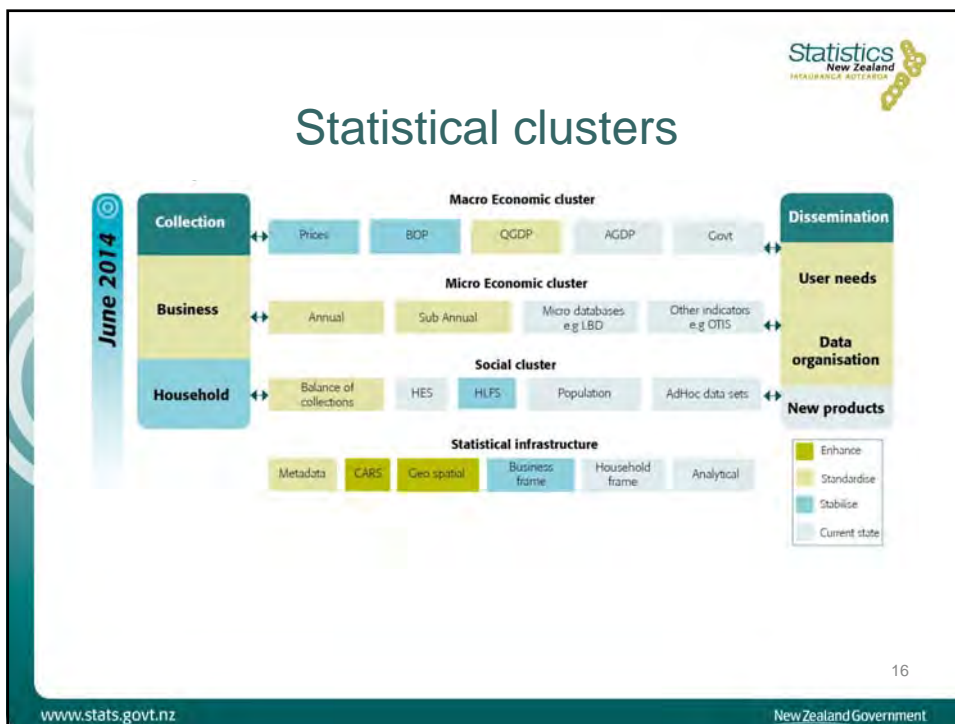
Statistics New Zealand
TATAURANGA AOTEAROA

Statistical clusters

June 2014

Collection

Business

Household

Macro Economic cluster

Prices | BOP | QGDP | AGDP | Govt

Micro Economic cluster

Annual | Sub Annual | Micro databases e.g LBD | Other indicators e.g OTIS

Social cluster

Balance of collections | HES | HLFS | Population | AdHoc data sets

Statistical infrastructure

Metadata | CARS | Geo spatial | Business frame | Household frame | Analytical

Dissemination

User needs

Data organisation

New products

Enhance
Standardise
Stabilise
Current state

16

www.stats.govt.nz

New Zealand Government